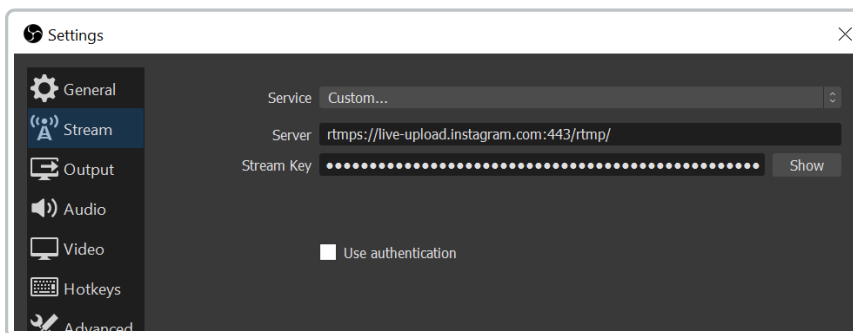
Settings

General
Stream
Output
Audio
Video
Hotkeys
Advanced

Service Custom...
Server rtmps://live-upload.instagram.com:443/rtmp/
Stream Key •••••••••••••••••••••••••••••••••••••••••••••••••••••• Show

Use authentication